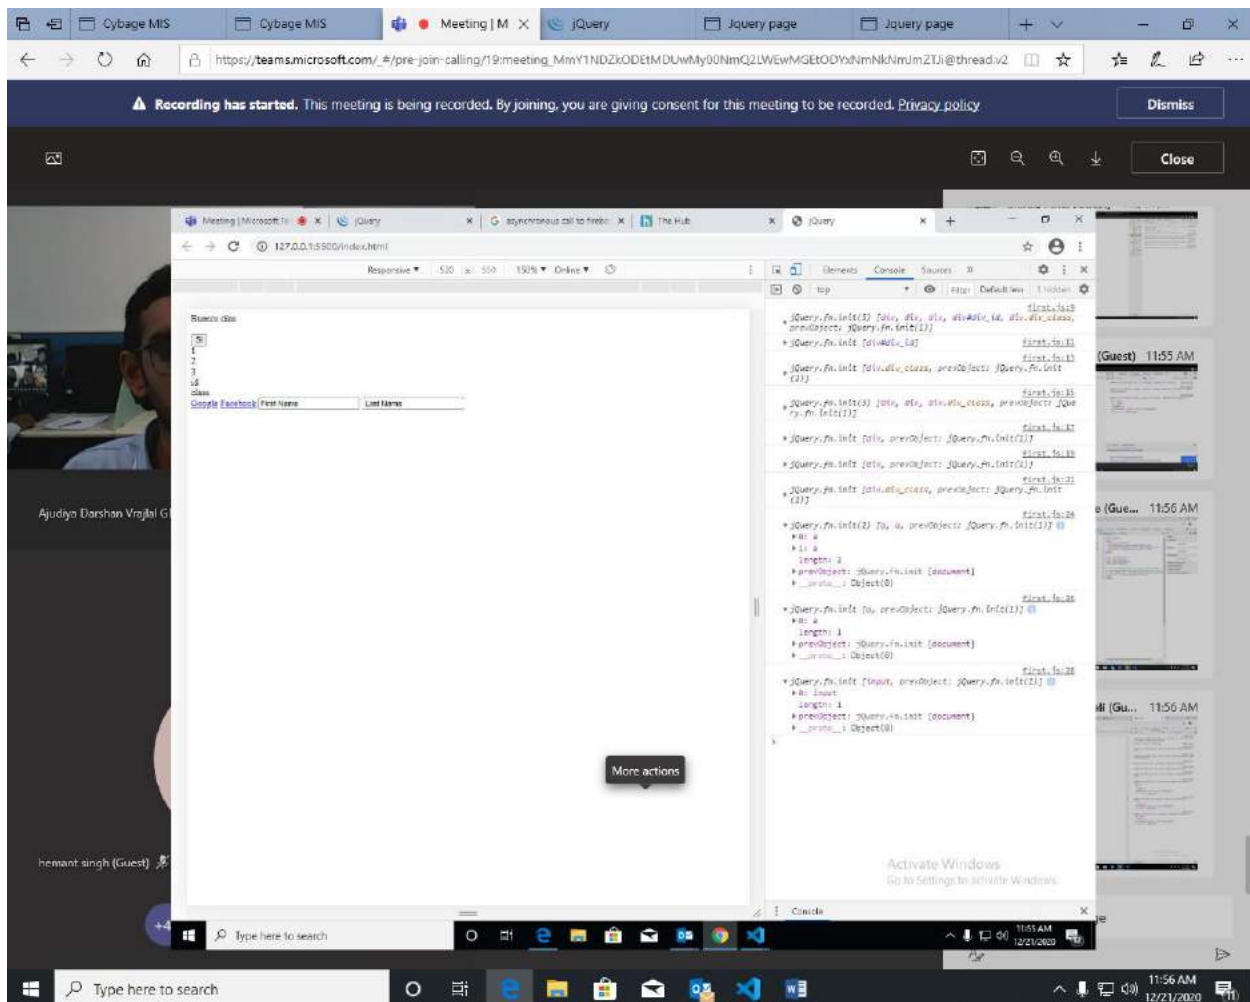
Cybage MIS | Cybage MIS | Meeting | M | jQuery | Jquery page | Jquery page

https://teams.microsoft.com/_#/pre-join-calling/19:meeting_MmY1NDZkODEtMDUwMy00NmQ2LWEwMGEtODYxNmNkNmUmZTJi@thread.v2

**Recording has started.** This meeting is being recorded. By joining, you are giving consent for this meeting to be recorded. Privacy policy

Dismiss

Close

Meeting | Microsoft Te | jQuery | asynchronous call to firebo | The Hub | jQuery

127.0.0.1:5500/index.html

Responsive ▾ 530 × 550 150% ▾ Online ▾

Elements Console Sources

top Filter Default levels 1 hidden

Buests diss
1
2
3
id
class
Google Facebook First Name Last Name

first.js:9
jQuery.fn.init(3) [div, div, div, div#div_id, div.div_class, prevObject: jQuery.fn.init(1)]
jQuery.fn.init [div#div_id] first.js:11
first.js:13
jQuery.fn.init [div.div_class, prevObject: jQuery.fn.init(1)]
first.js:15
jQuery.fn.init(3) [div, div, div.div_class, prevObject: jQuery.fn.init(1)]
first.js:17
jQuery.fn.init [div, prevObject: jQuery.fn.init(1)]
first.js:19
jQuery.fn.init [div, prevObject: jQuery.fn.init(1)]
first.js:21
jQuery.fn.init [div.div_class, prevObject: jQuery.fn.init(1)]
first.js:24
jQuery.fn.init(2) [a, a, prevObject: jQuery.fn.init(1)]
0: a
1: a
length: 2
prevObject: jQuery.fn.init [document]
__proto__: Object(0)
first.js:26
jQuery.fn.init [a, prevObject: jQuery.fn.init(1)]
0: a
length: 1
prevObject: jQuery.fn.init [document]
__proto__: Object(0)
first.js:28
jQuery.fn.init [input, prevObject: jQuery.fn.init(1)]
0: input
length: 1
prevObject: jQuery.fn.init [document]
__proto__: Object(0)

More actions

Activate Windows
Go to Settings to activate Windows.

Console

Ajudiya Darshan Vrajlal G

hemant singh (Guest)

(Guest) 11:55 AM

e (Gue... 11:56 AM

li (Gu... 11:56 AM

Type here to search 11:55 AM 12/21/2020

Type here to search 11:56 AM 12/21/2020